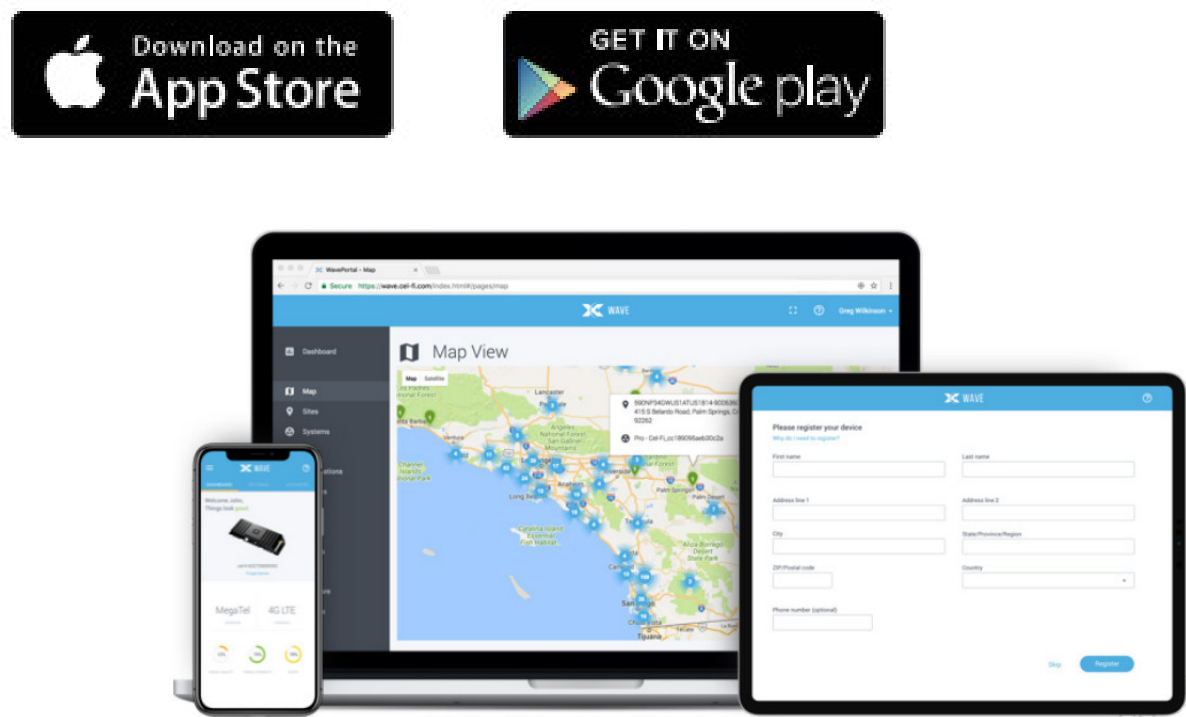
Download on the
App Store

GET IT ON
Google play

WavePortal – Map

Secure https://wave.cel-fi.com/index.html#/pages/map

WAVE

Greg Wilkinson

Dashboard

Map

Sites

Systems

Map View

Map Satellite

590NF94DWUS1ATUS1814-6006
415 S Belardo Road, Palm Springs, C
92262

Pro - Cel-Fi_cc185056ab00c2a

Lancaster

Long Beach

Tijuana

WAVE

Welcome John,
Things look good.

MegaTel

4G LTE

WAVE

Please register your device

Why do I need to register?

First name

Last name

Address line 1

Address line 2

City

State/Province/Region

ZIP/Postal code

Country

Phone number (optional)

Skip

Register